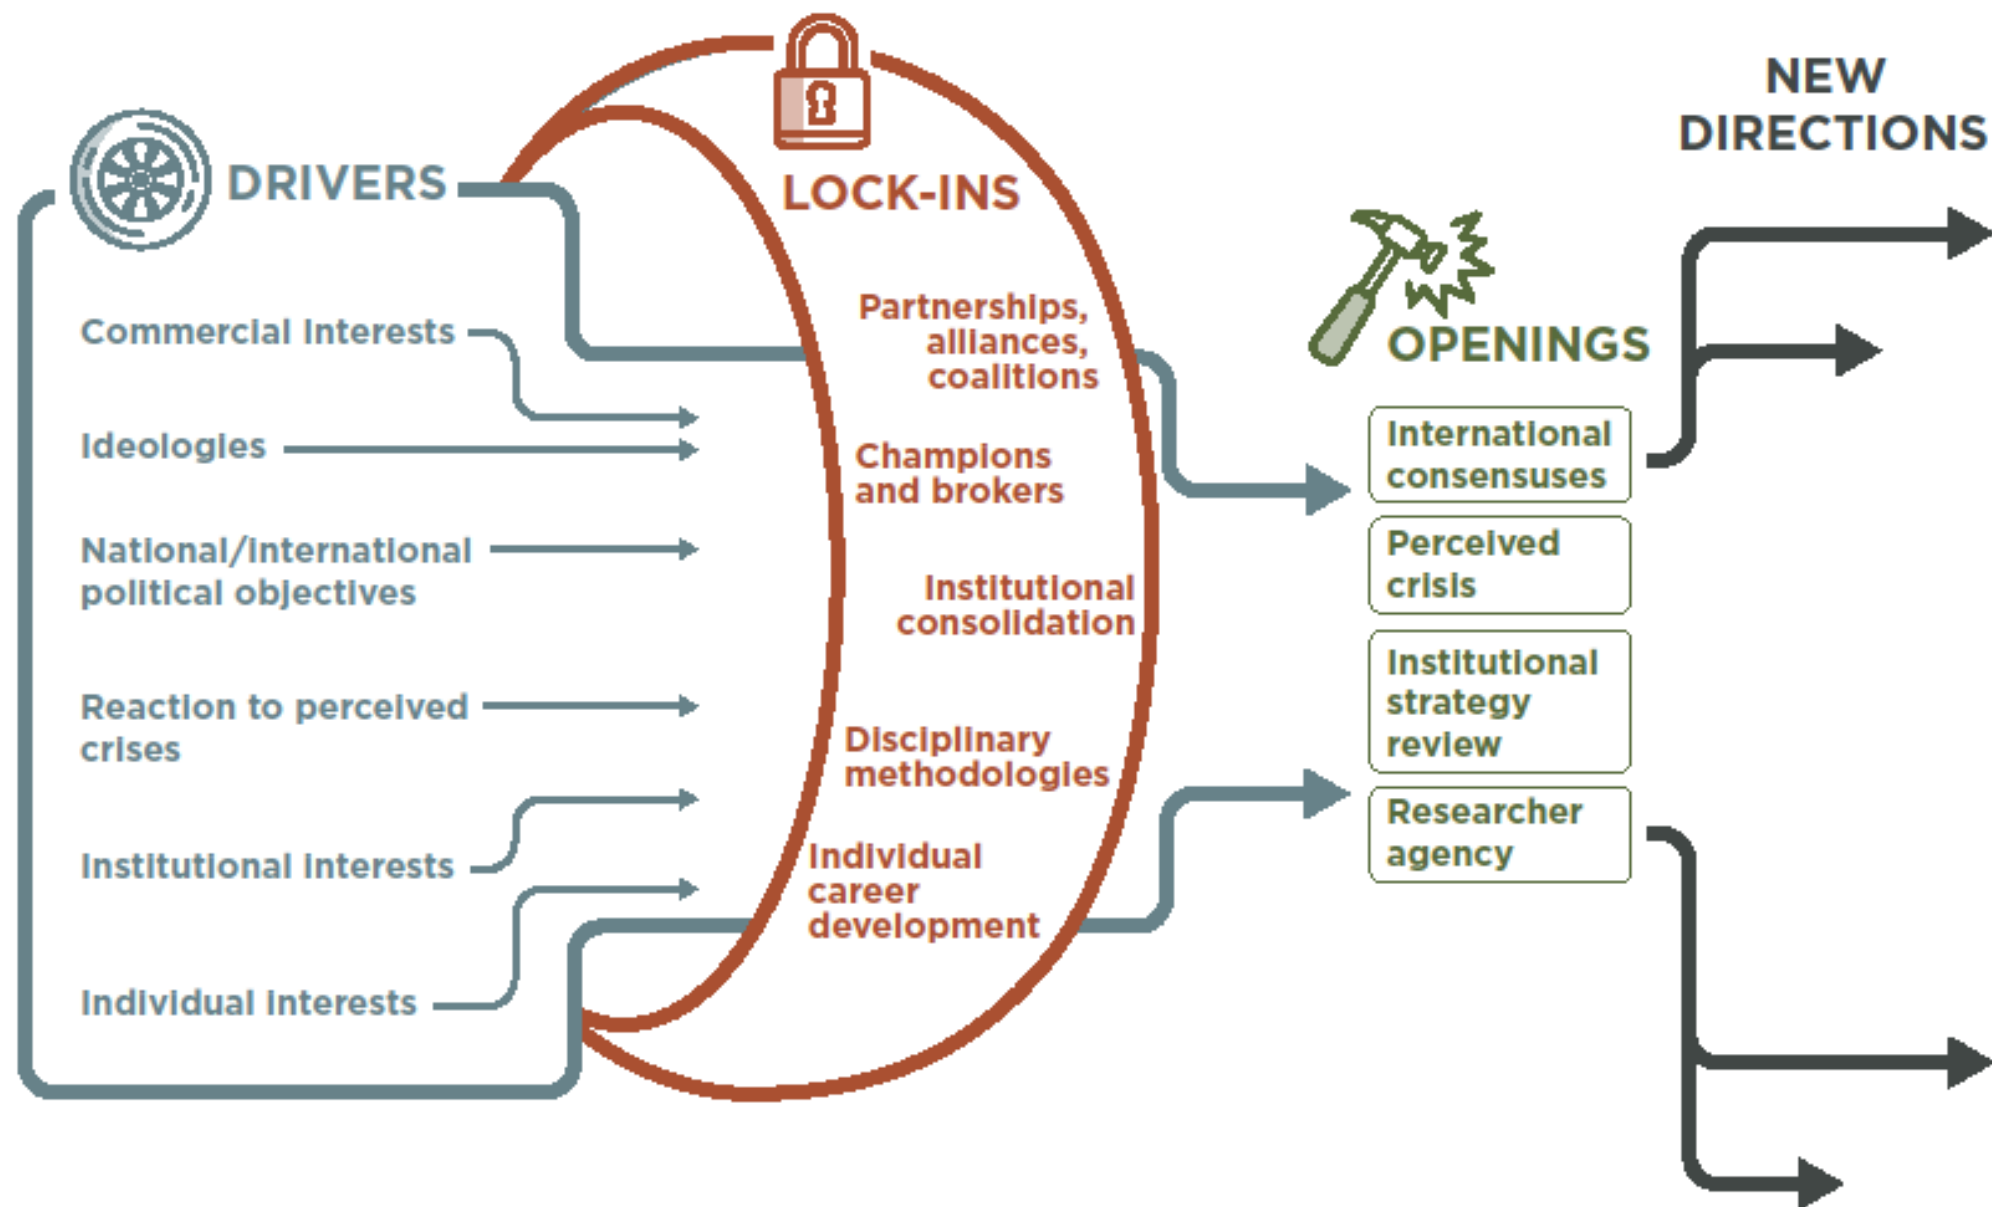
DRIVERS

Commercial interests

Ideologies

National/international political objectives

Reaction to perceived crises

Institutional interests

Individual interests

LOCK-INS

Partnerships, alliances, coalitions

Champions and brokers

Institutional consolidation

Disciplinary methodologies

Individual career development

OPENINGS

International consensuses

Perceived crisis

Institutional strategy review

Researcher agency

NEW DIRECTIONS